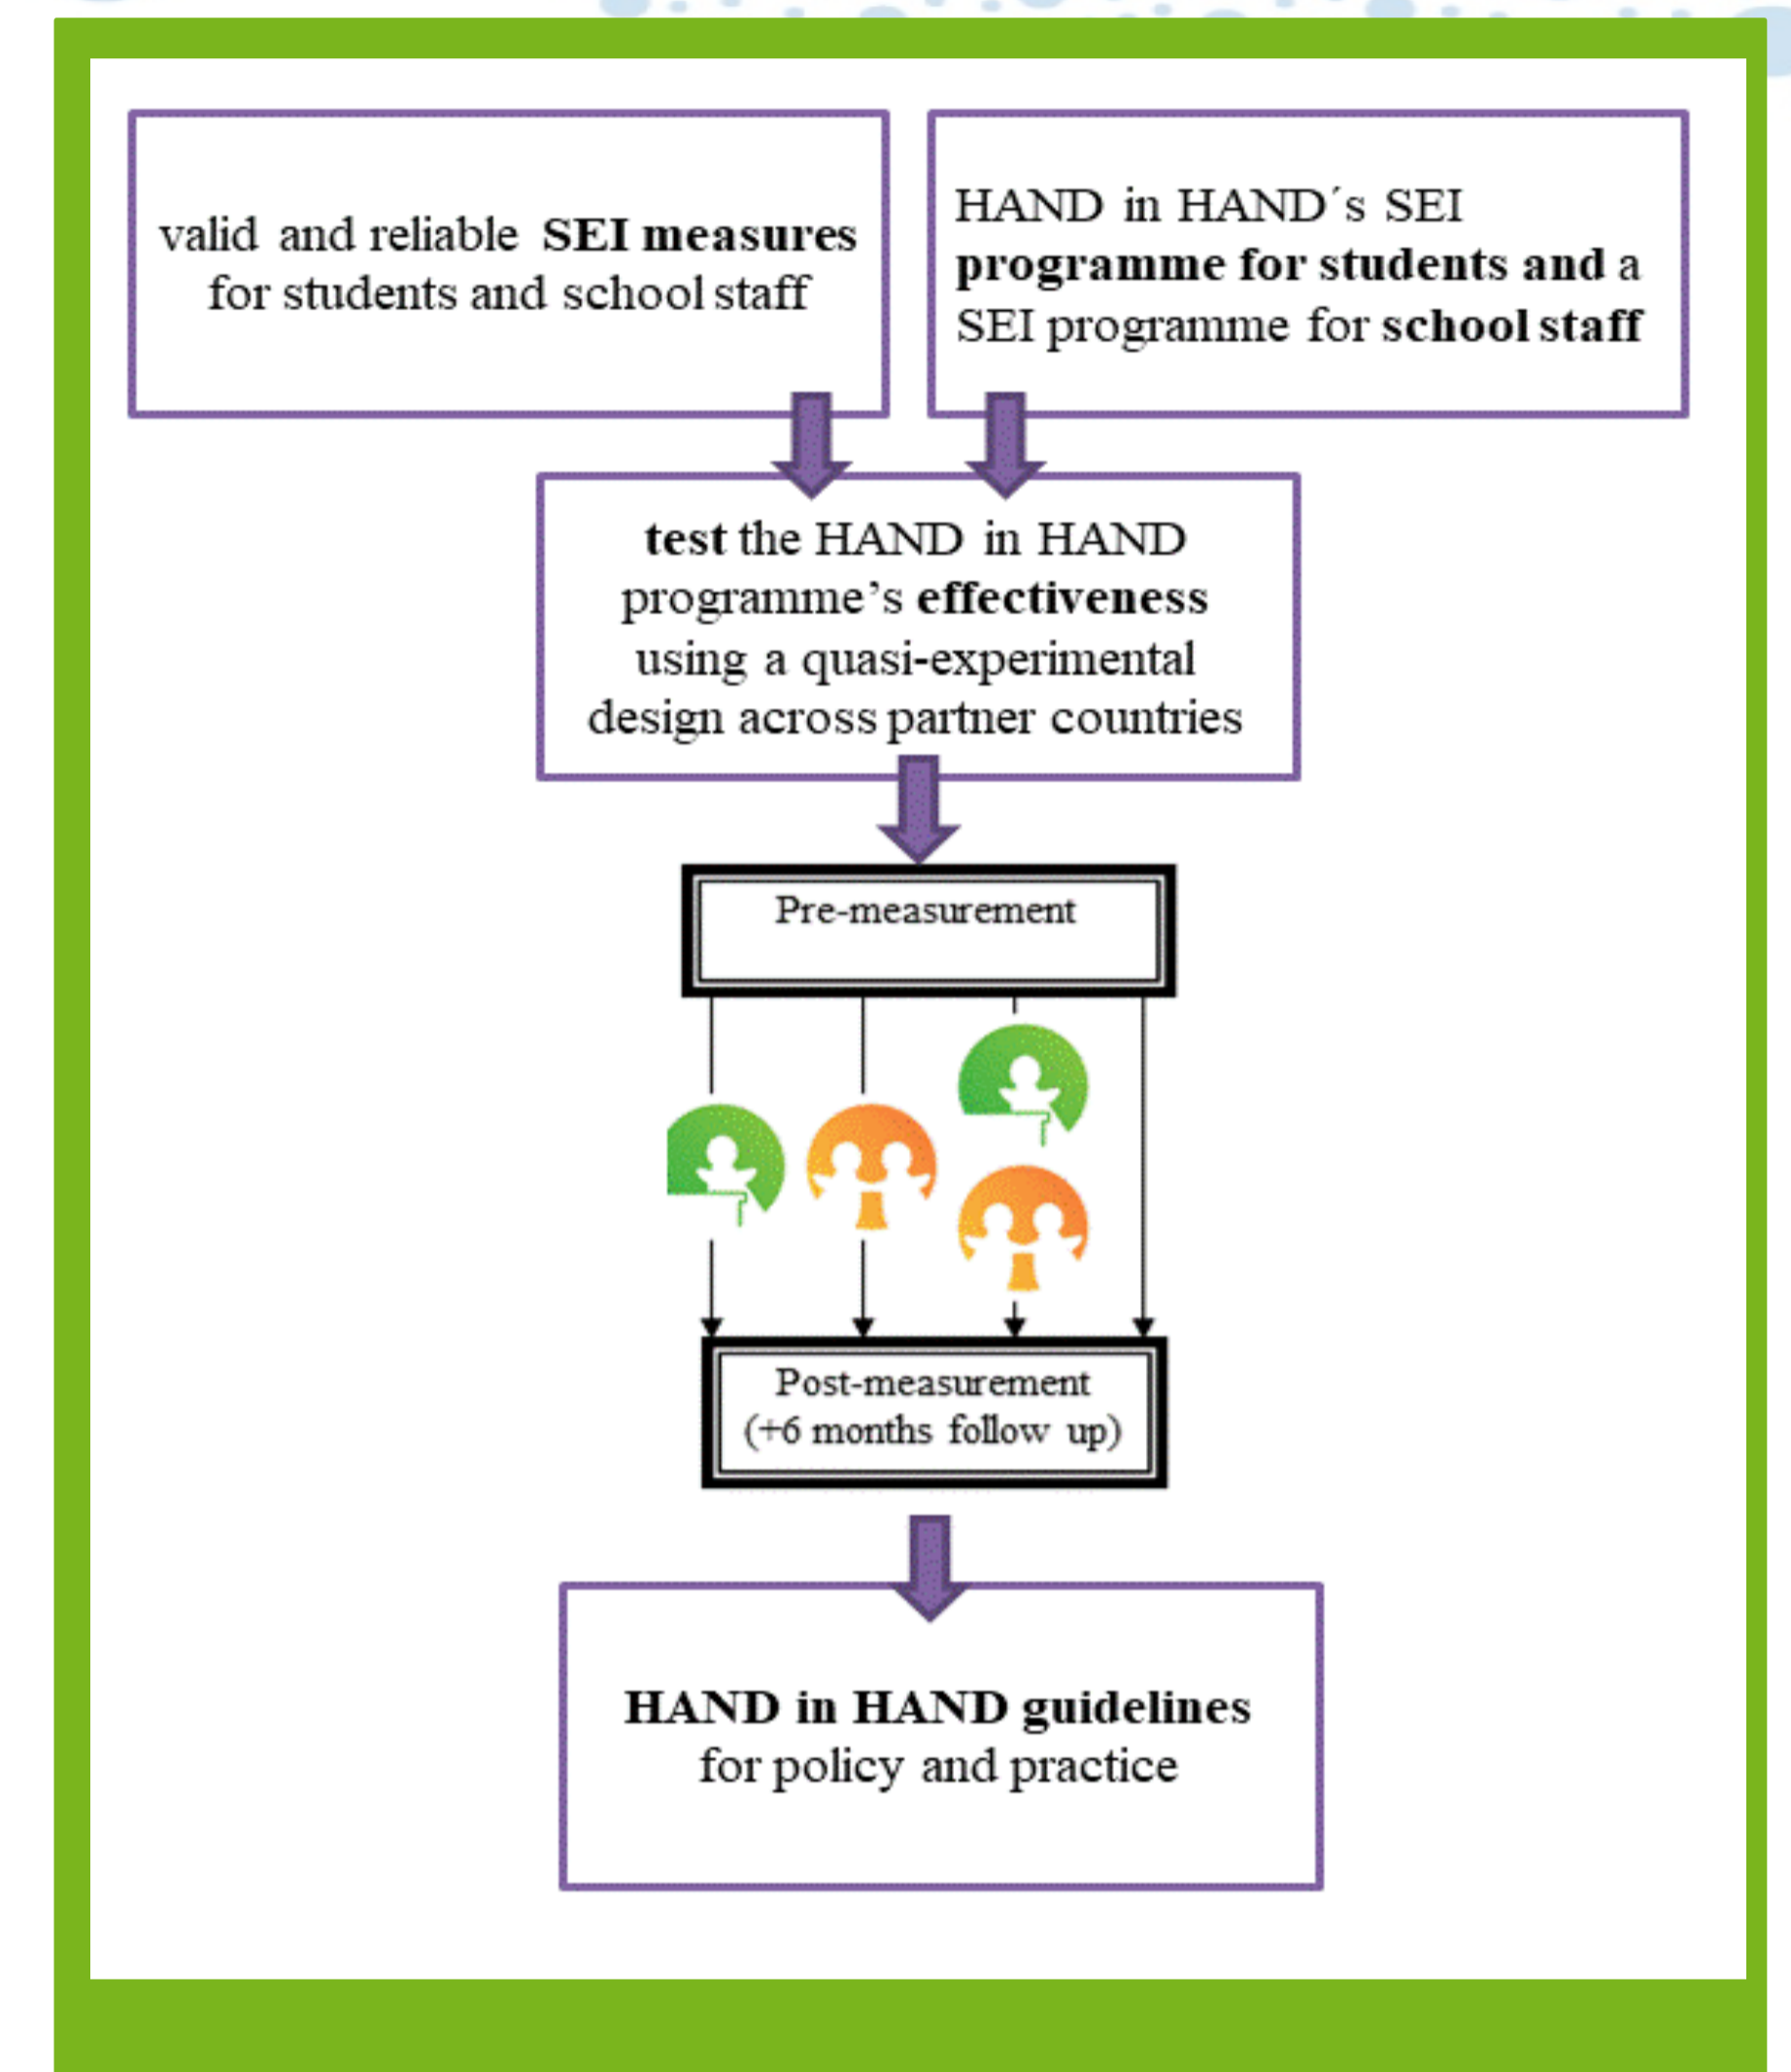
valid and reliable **SEI measures** for students and school staff

HAND in HAND´s SEI **programme for students and** a SEI programme for **school staff**

**test** the HAND in HAND programme's **effectiveness** using a quasi-experimental design across partner countries

Pre-measurement

Post-measurement (+6 months follow up)

**HAND in HAND guidelines** for policy and practice